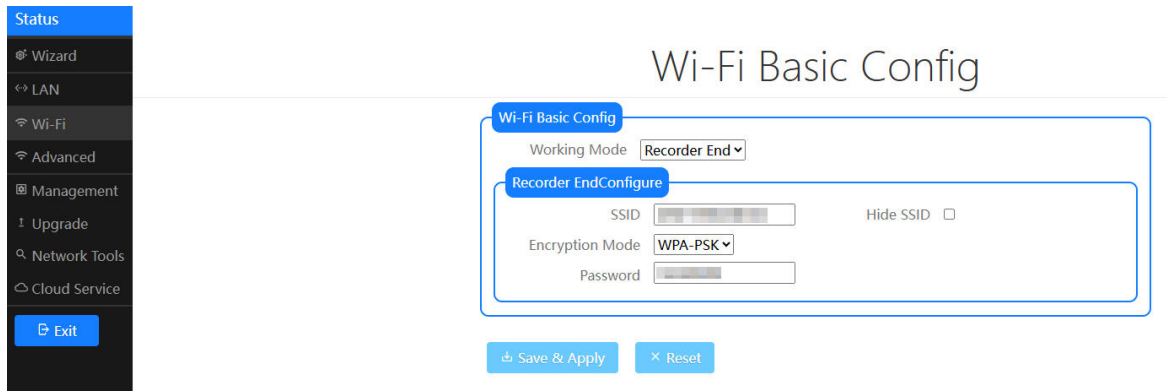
Status
Wizard
LAN
Wi-Fi
Advanced
Management
Upgrade
Network Tools
Cloud Service
Exit

Wi-Fi Basic Config

Wi-Fi Basic Config
Working Mode Recorder End

Recorder EndConfigure
SSID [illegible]
Hide SSID
Encryption Mode WPA-PSK
Password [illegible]

Save & Apply
× Reset